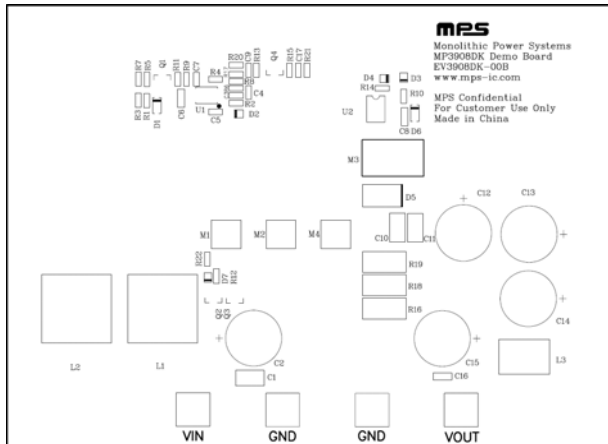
mps
Monolithic Power Systems
MP3908DK Demo Board
EV3908DK-00B
www.mps-ic.com

MPS Confidential
For Customer Use Only
Made in China

R7 R5 Q1 R11 R9 C7 R4 R20 R13 C3 Q4 R15 C17 R21
R3 R1 D1 C6 U1 C5 R6 R2 C4 D2
D4 D3 R14 R10 U2 C8 D6
M3
D5
C12 C13
M1 M2 M4 C10 C11
R22 D7 R12 R19
R18
Q2 Q3 R16 C14
L2 L1 C2 C1 C15 C16 L3

VIN GND GND VOUT